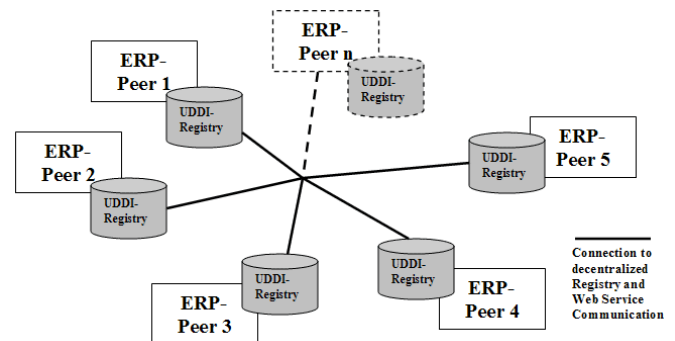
ERP-
Peer n

UDDI-
Registry

ERP-
Peer 1

UDDI-
Registry

ERP-
Peer 5

UDDI-
Registry

ERP-
Peer 2

UDDI-
Registry

UDDI-
Registry

ERP-
Peer 4

UDDI-
Registry

ERP-
Peer 3

Connection to decentralized Registry and Web Service Communication